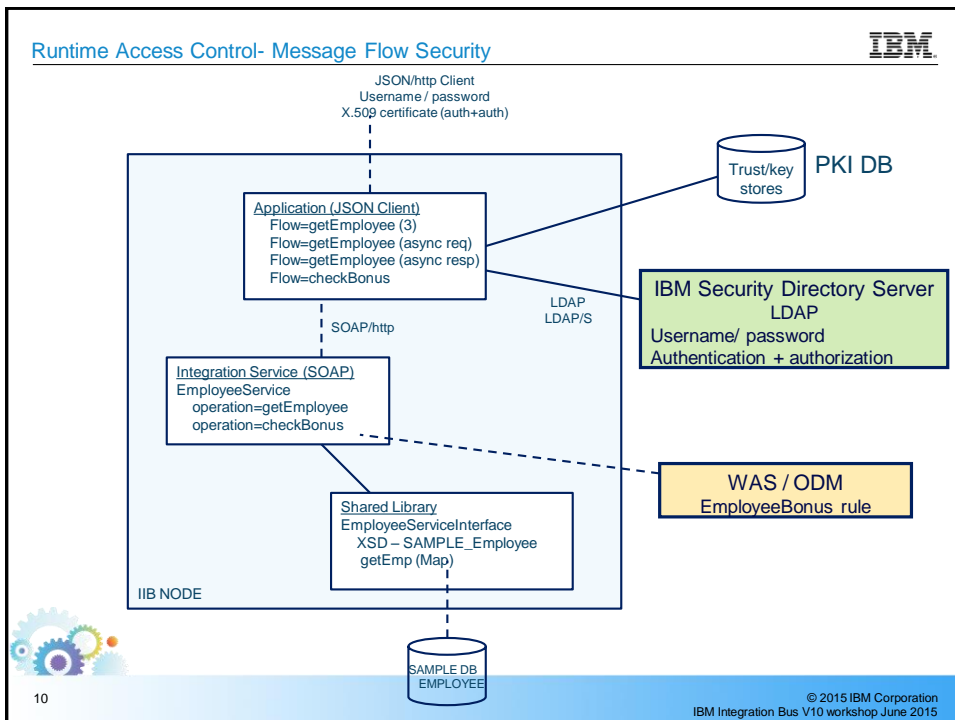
Runtime Access Control- Message Flow Security

IBM

JSON/http Client
Username / password
X.509 certificate (auth+auth)

Trust/key stores

PKI DB

Application (JSON Client)
Flow=getEmployee (3)
Flow=getEmployee (async req)
Flow=getEmployee (async resp)
Flow=checkBonus

LDAP
LDAP/S

IBM Security Directory Server
LDAP
Username/ password
Authentication + authorization

SOAP/http

Integration Service (SOAP)
EmployeeService
operation=getEmployee
operation=checkBonus

WAS / ODM
EmployeeBonus rule

Shared Library
EmployeeServiceInterface
XSD – SAMPLE_Employee
getEmp (Map)

IIB NODE

SAMPLE DB
EMPLOYEE

10

© 2015 IBM Corporation
IBM Integration Bus V10 workshop June 2015